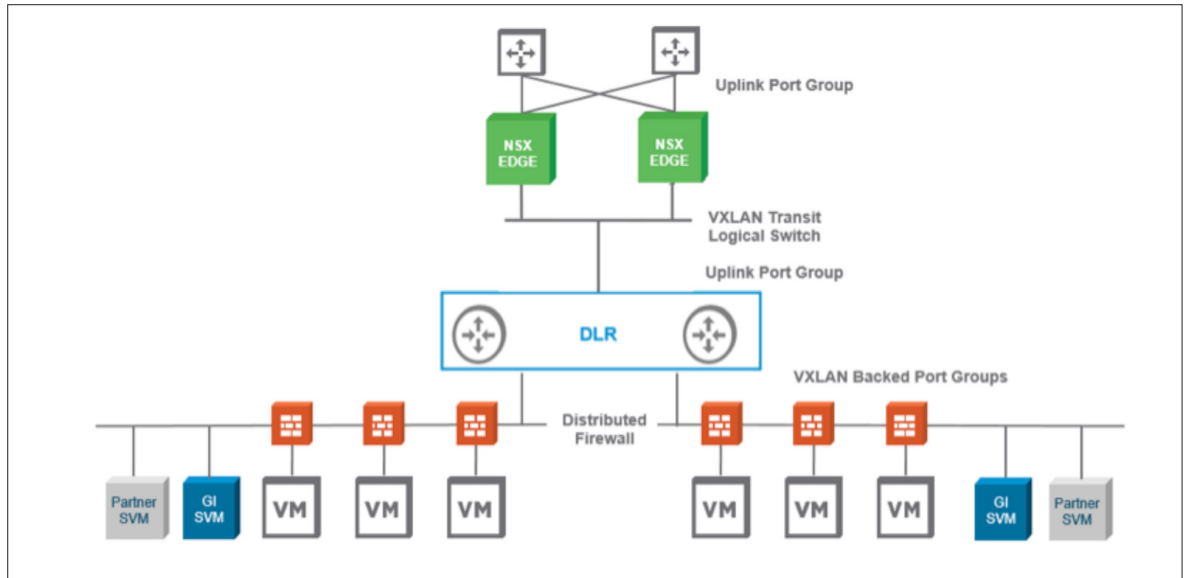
Uplink Port Group

NSX EDGE

NSX EDGE

VXLAN Transit Logical Switch

Uplink Port Group

DLR

VXLAN Backed Port Groups

Distributed Firewall

Partner SVM

GI SVM

VM

VM

VM

VM

VM

VM

GI SVM

Partner SVM